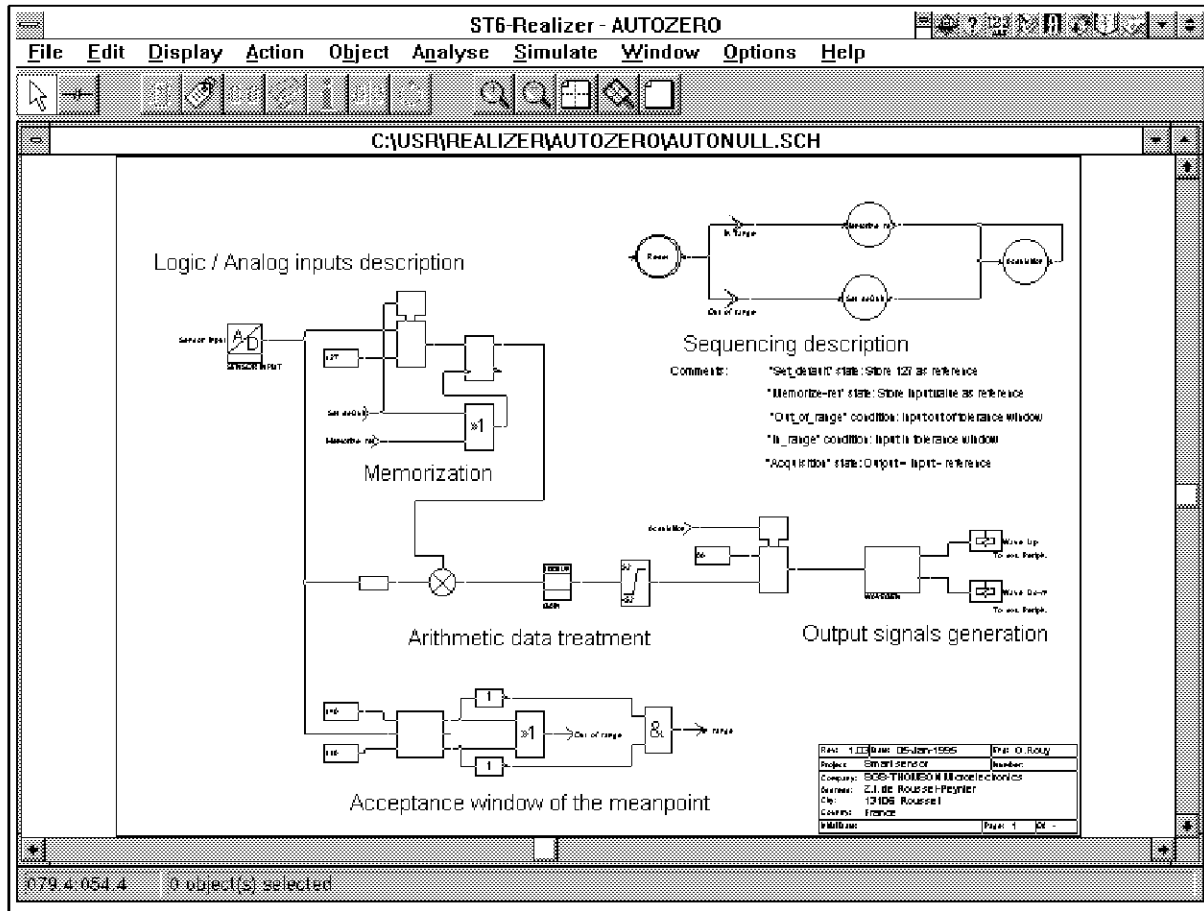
ST6-Realizer - AUTOZERO

File Edit Display Action Object Analyse Simulate Window Options Help

C:\USR\REALIZER\AUTOZERO\AUTONULL.SCH

Logic / Analog inputs description

Sensor input

A/D

SENSOR INPUT

127

Set default

Memorize ref

»1

Memorization

Reset

In range

Out of range

Memorize ref

Set default

Acquisition

Sequencing description

Comments: "Set_default" state: Store 127 as reference

"Memorize-ref" state: Store input value as reference

"Out_of_range" condition: input out of tolerance window

"In_range" condition: input in tolerance window

"Acquisition" state: Output = input - reference

Acquisition

GAIN

Wave Up

To ext. Periph.

Wave Down

To ext. Periph.

Arithmetic data treatment

Output signals generation

1

»1

Out of range

&

In range

1

Acceptance window of the meanpoint

| Rev: 1.0 | Date: 05-Jan-1995 | Prt: O.Rouy |
|---|---|---|
| Project: | Smart sensor | Number: |
| Company: | SGS-THOMSON Microelectronics | |
| Address: | Z.I. de Rousset-Peynier | |
| City: | 13106 Rousset | |
| Country: | France | |
| Initials: | | Page: 1 Of: - |

079.4:054.4 0 object(s) selected